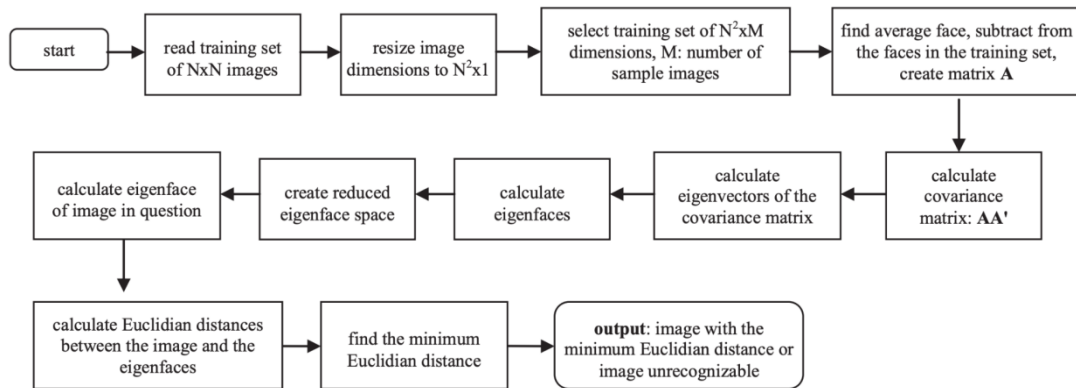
start

read training set of NxN images

resize image dimensions to $N^2$x1

select training set of $N^2$xM dimensions, M: number of sample images

find average face, subtract from the faces in the training set, create matrix **A**

calculate covariance matrix: **AA'**

calculate eigenvectors of the covariance matrix

calculate eigenfaces

create reduced eigenface space

calculate eigenface of image in question

calculate Euclidian distances between the image and the eigenfaces

find the minimum Euclidian distance

**output**: image with the minimum Euclidian distance or image unrecognizable